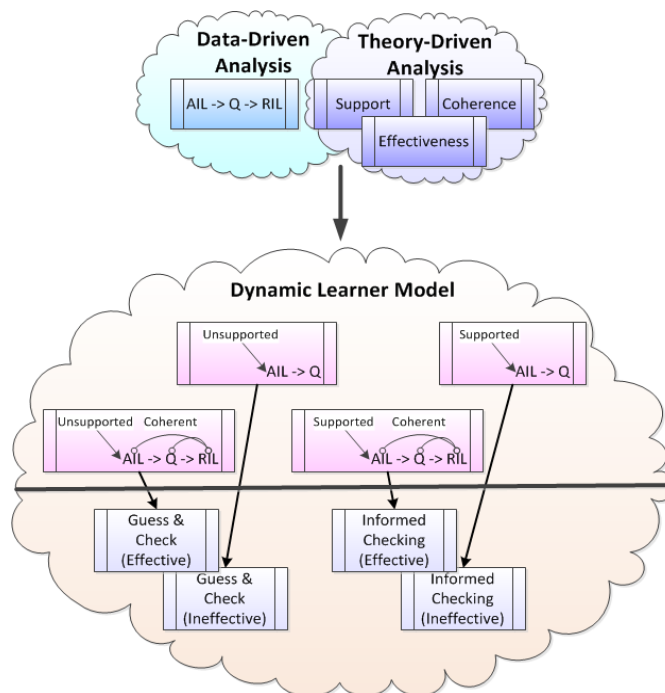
Data-Driven Analysis

AIL -> Q -> RIL

Theory-Driven Analysis

Support

Coherence

Effectiveness

Dynamic Learner Model

Unsupported

AIL -> Q

Supported

AIL -> Q

Unsupported Coherent

AIL -> Q -> RIL

Supported Coherent

AIL -> Q -> RIL

Guess & Check (Effective)

Guess & Check (Ineffective)

Informed Checking (Effective)

Informed Checking (Ineffective)